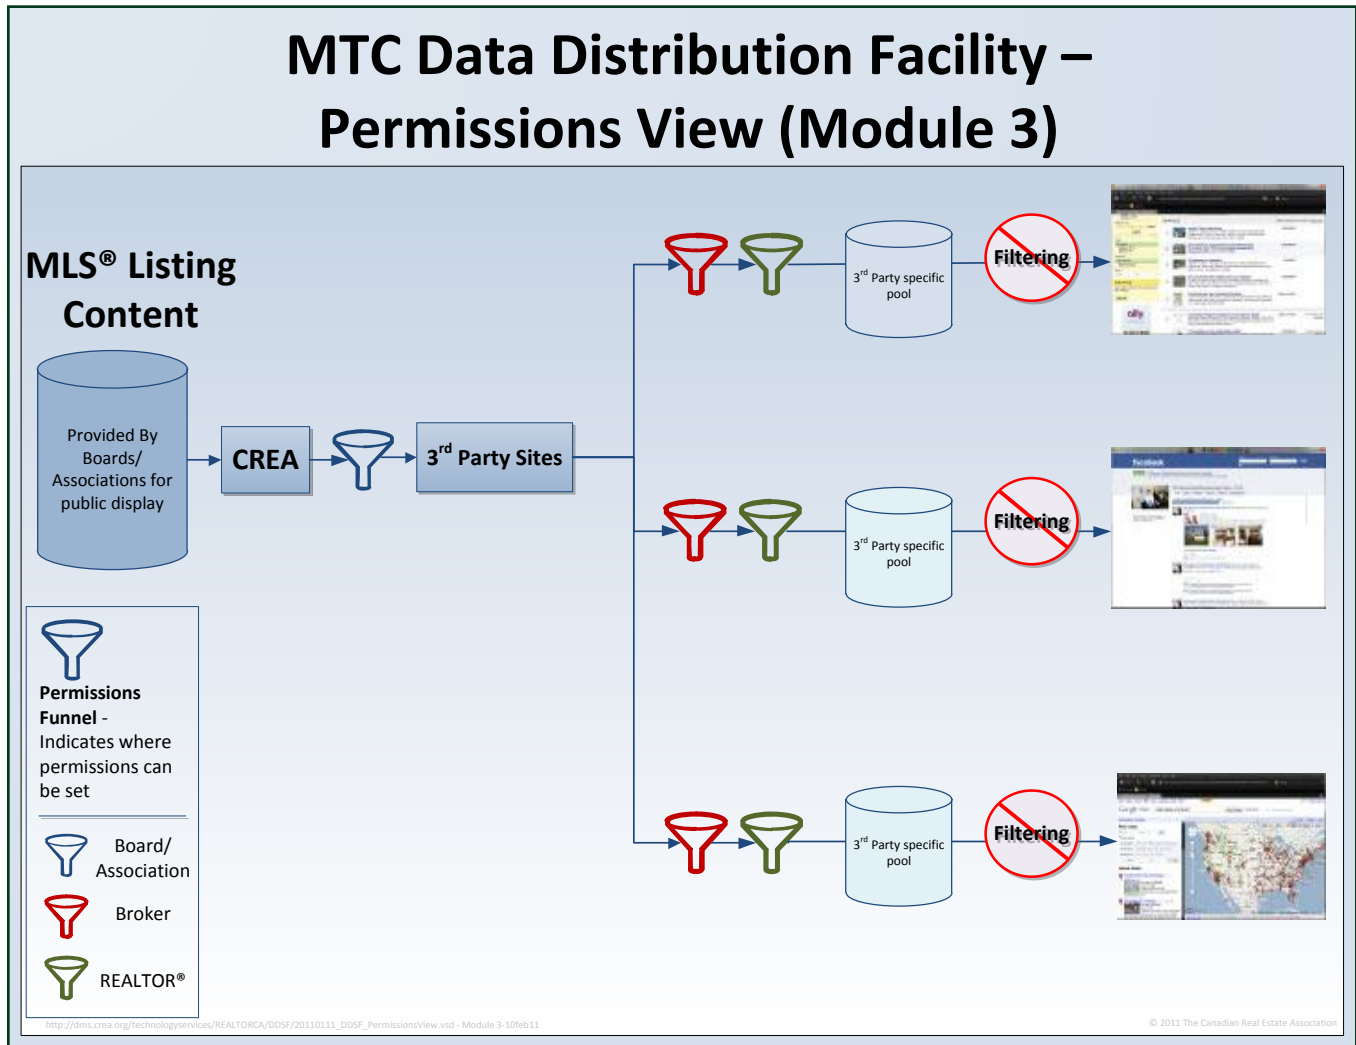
MTC Data Distribution Facility – Permissions View (Module 3)

MLS® Listing Content

Provided By Boards/ Associations for public display

CREA

$3^{rd}$ Party Sites

$3^{rd}$ Party specific pool

Filtering

$3^{rd}$ Party specific pool

Filtering

$3^{rd}$ Party specific pool

Filtering

Permissions Funnel - Indicates where permissions can be set

Board/ Association

Broker

REALTOR®

http://dms.crea.org/technologyservices/REALTORCA/DDSF/20110111_DDSF_PermissionsView.vsd - Module 3-10feb11

© 2011 The Canadian Real Estate Association